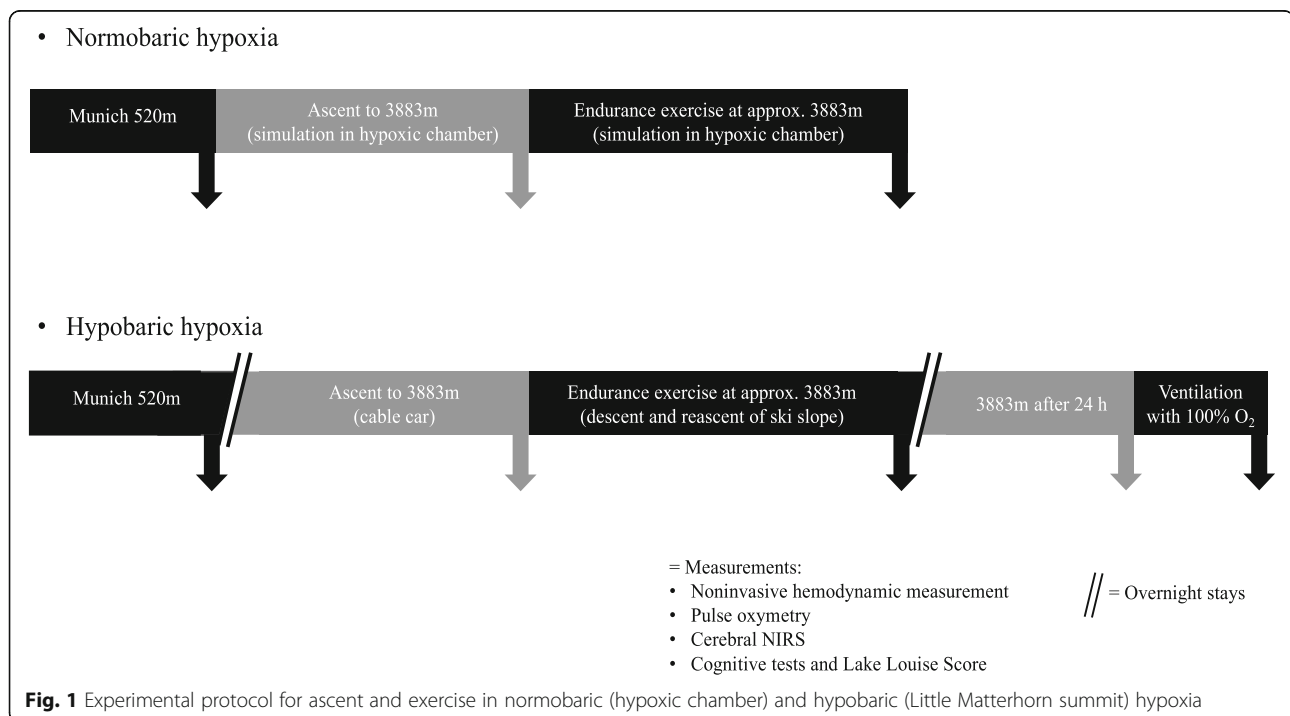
• Normobaric hypoxia

Munich 520m

Ascent to 3883m (simulation in hypoxic chamber)

Endurance exercise at approx. 3883m (simulation in hypoxic chamber)

• Hypobaric hypoxia

Munich 520m

Ascent to 3883m (cable car)

Endurance exercise at approx. 3883m (descent and reascent of ski slope)

3883m after 24 h

Ventilation with 100% $O_2$

= Measurements:
• Noninvasive hemodynamic measurement
• Pulse oxymetry
• Cerebral NIRS
• Cognitive tests and Lake Louise Score

// = Overnight stays

**Fig. 1** Experimental protocol for ascent and exercise in normobaric (hypoxic chamber) and hypobaric (Little Matterhorn summit) hypoxia